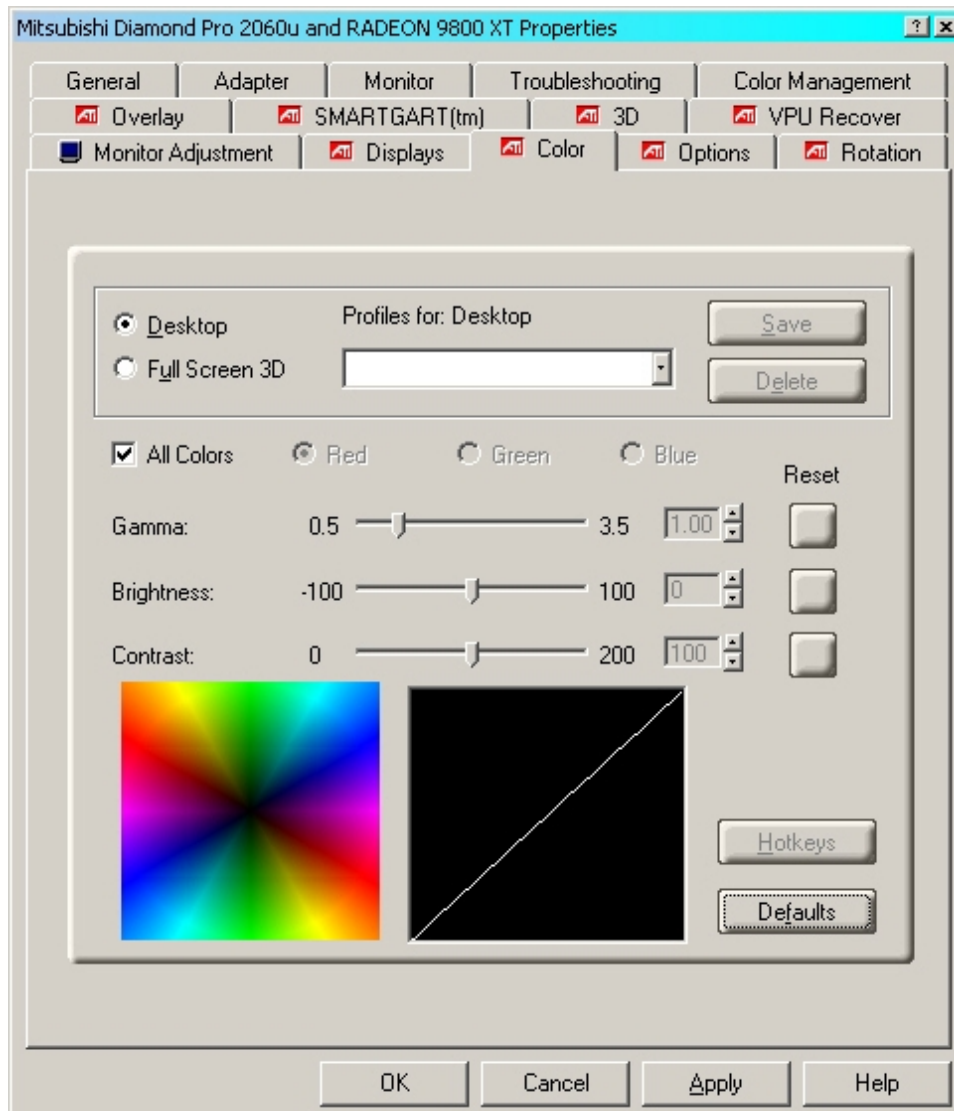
Mitsubishi Diamond Pro 2060u and RADEON 9800 XT Properties

? X

General | Adapter | Monitor | Troubleshooting | Color Management

ATI Overlay | ATI SMARTGART(tm) | ATI 3D | ATI VPU Recover

Monitor Adjustment | ATI Displays | ATI Color | ATI Options | ATI Rotation

Desktop

Full Screen 3D

Profiles for: Desktop

Save

Delete

All Colors

Red

Green

Blue

Reset

Gamma: 0.5 3.5 1.00

Brightness: -100 100 0

Contrast: 0 200 100

Hotkeys

Defaults

OK | Cancel | Apply | Help